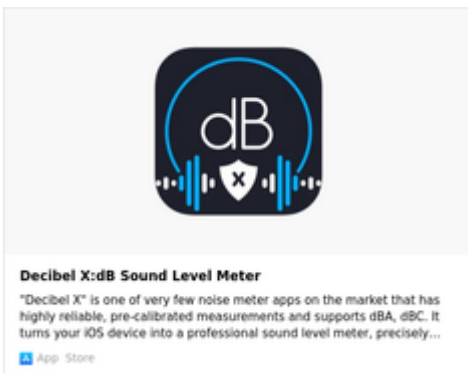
dB

X

Decibel X:dB Sound Level Meter

"Decibel X" is one of very few noise meter apps on the market that has highly reliable, pre-calibrated measurements and supports dBA, dBC. It turns your iOS device into a professional sound level meter, precisely...

App Store